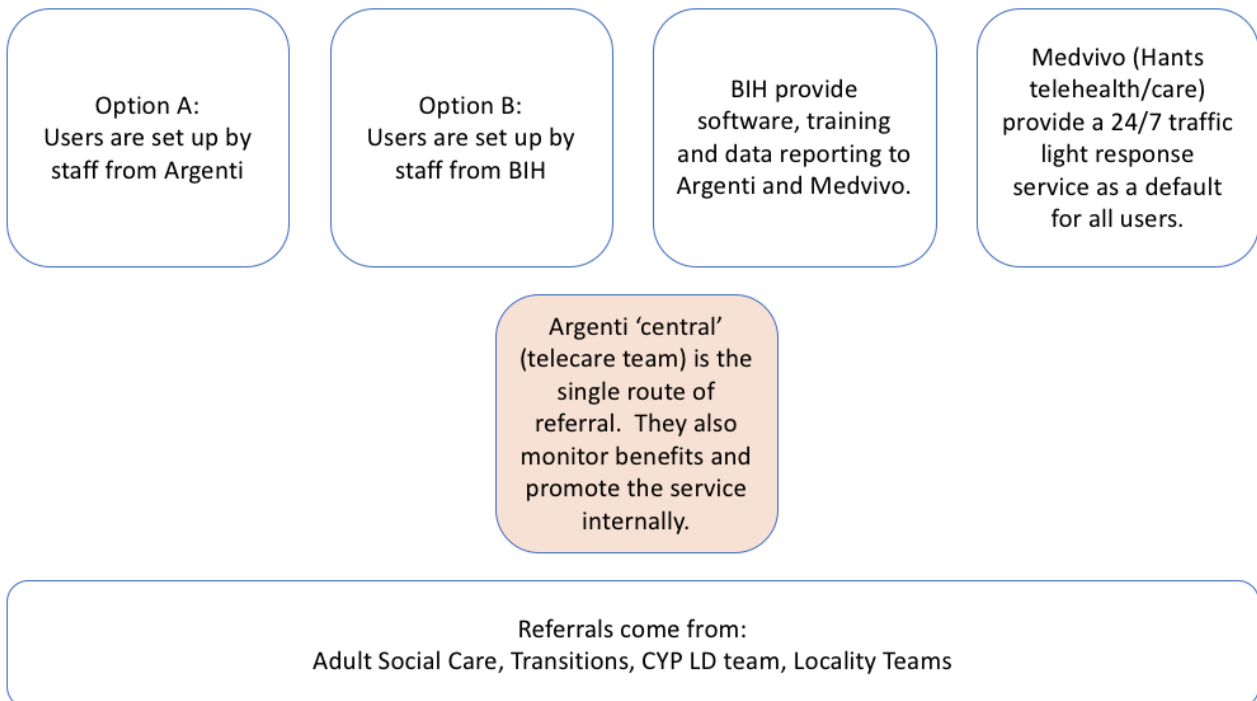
Option A:
Users are set up by staff from Argenti

Option B:
Users are set up by staff from BIH

BIH provide software, training and data reporting to Argenti and Medvivo.

Medvivo (Hants telehealth/care) provide a 24/7 traffic light response service as a default for all users.

Argenti ‘central’ (telecare team) is the single route of referral. They also monitor benefits and promote the service internally.

Referrals come from:
Adult Social Care, Transitions, CYP LD team, Locality Teams